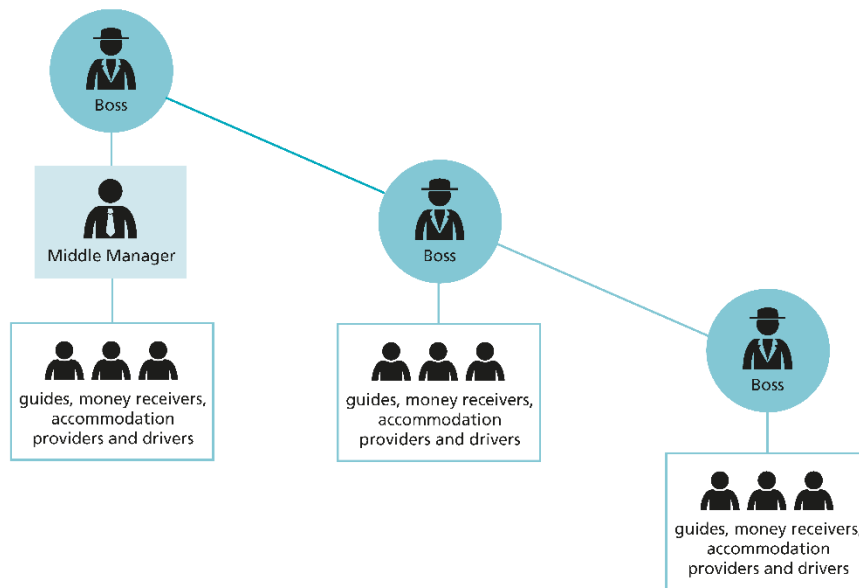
Boss

Middle Manager

guides, money receivers, accommodation providers and drivers

Boss

guides, money receivers, accommodation providers and drivers

Boss

guides, money receivers, accommodation providers and drivers